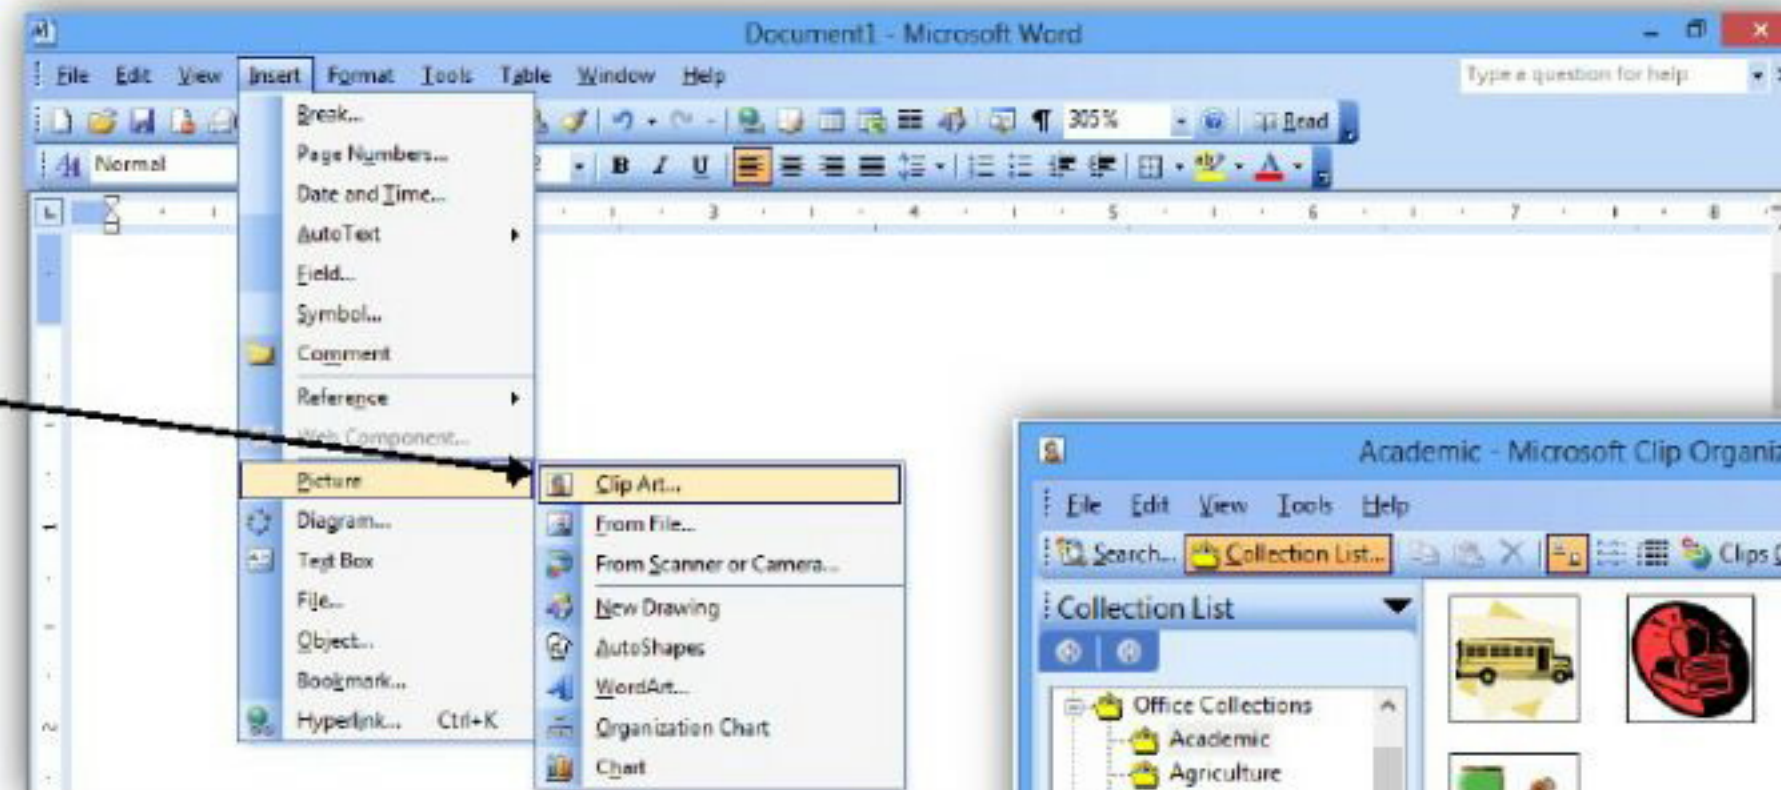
Document1 - Microsoft Word

File Edit View Insert Format Tools Table Window Help

Type a question for help

305% Read

Normal

B I U

Break...
Page Numbers...
Date and Time...
AutoText
Field...
Symbol...
Comment
Reference
Web Component...
Picture
Diagram...
Text Box
File...
Object...
Bookmark...
Hyperlink... Ctrl+K

Clip Art...
From File...
From Scanner or Camera...
New Drawing
AutoShapes
WordArt...
Organization Chart
Chart

3 4 5 6 7 8

Academic - Microsoft Clip Organiz

File Edit View Tools Help

Search... Collection List... Clips

Collection List

Office Collections
Academic
Agriculture